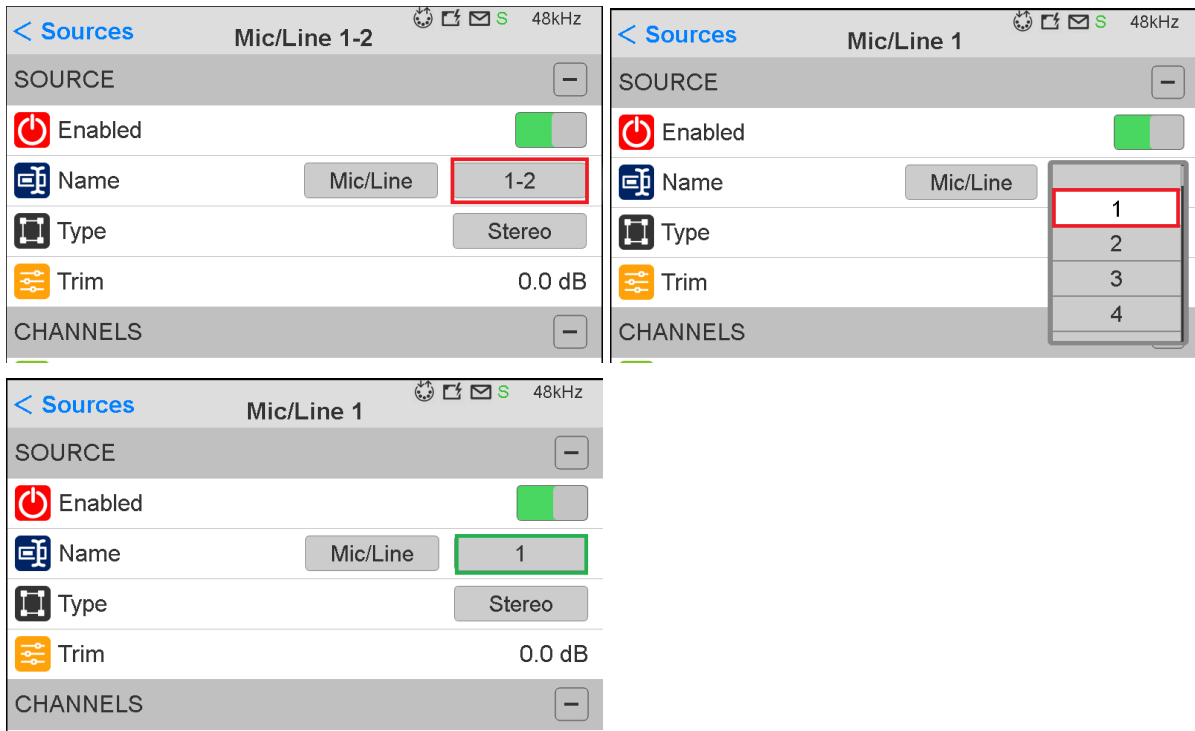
< Sources
Mic/Line 1-2
S 48kHz
SOURCE
−
Enabled
Name Mic/Line 1-2
Type Stereo
Trim 0.0 dB
CHANNELS
−

< Sources
Mic/Line 1
S 48kHz
SOURCE
−
Enabled
Name Mic/Line
1
2
3
4
Type
Trim
CHANNELS

< Sources
Mic/Line 1
S 48kHz
SOURCE
−
Enabled
Name Mic/Line 1
Type Stereo
Trim 0.0 dB
CHANNELS
−